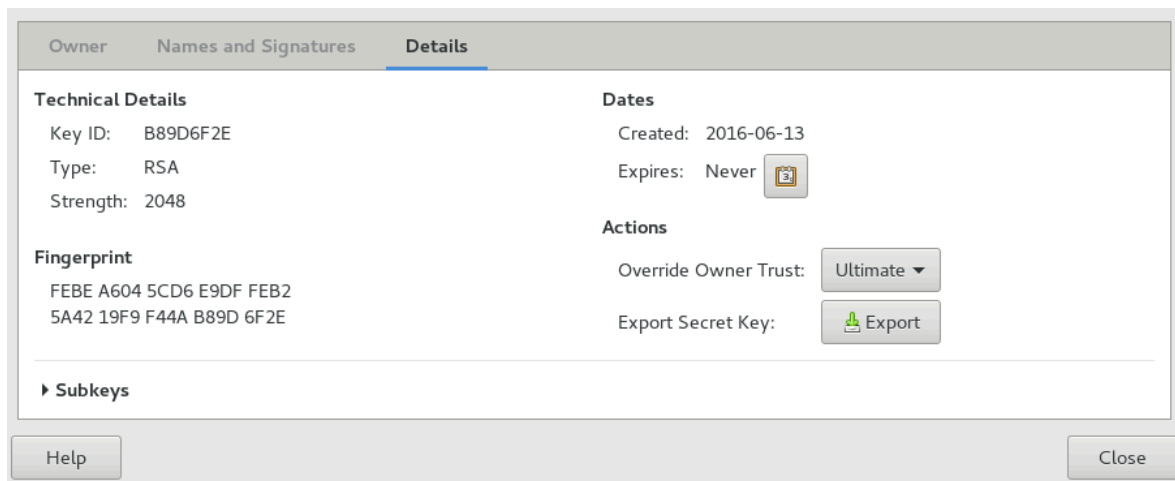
Owner Names and Signatures Details

Technical Details

Key ID: B89D6F2E

Type: RSA

Strength: 2048

Fingerprint

FEBE A604 5CD6 E9DF FEB2
5A42 19F9 F44A B89D 6F2E

Dates

Created: 2016-06-13

Expires: Never

Actions

Override Owner Trust: Ultimate

Export Secret Key: Export

Subkeys

Help

Close